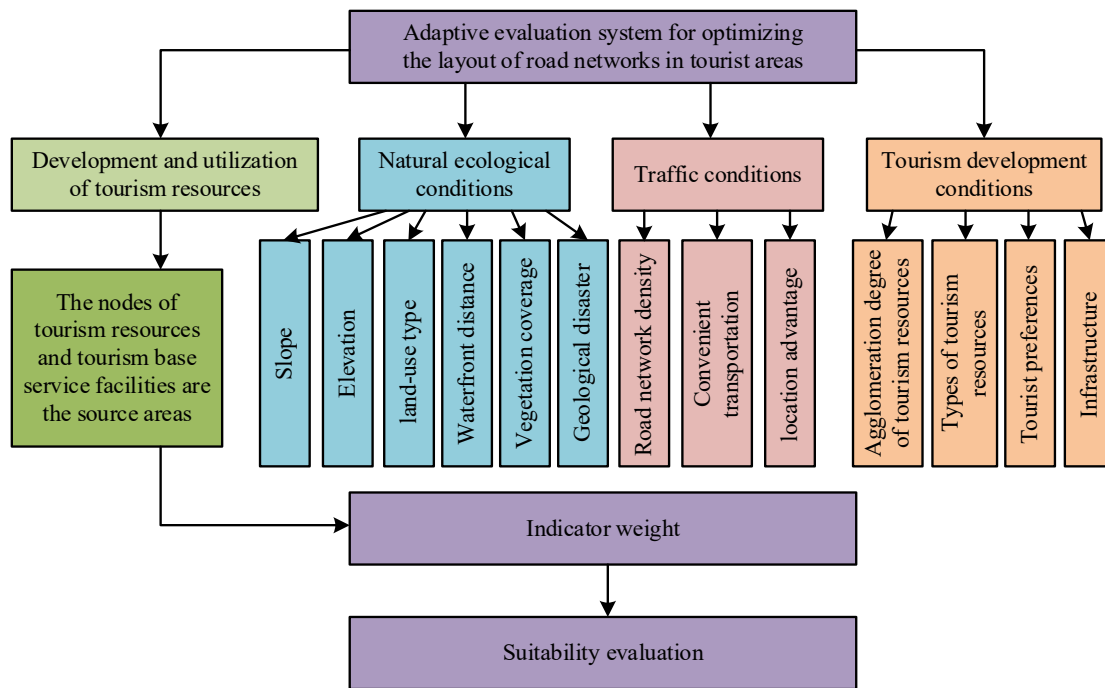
Adaptive evaluation system for optimizing the layout of road networks in tourist areas

Development and utilization of tourism resources

Natural ecological conditions

Traffic conditions

Tourism development conditions

The nodes of tourism resources and tourism base service facilities are the source areas

Slope

Elevation

land-use type

Waterfront distance

Vegetation coverage

Geological disaster

Road network density

Convenient transportation

location advantage

Agglomeration degree of tourism resources

Types of tourism resources

Tourist preferences

Infrastructure

Indicator weight

Suitability evaluation